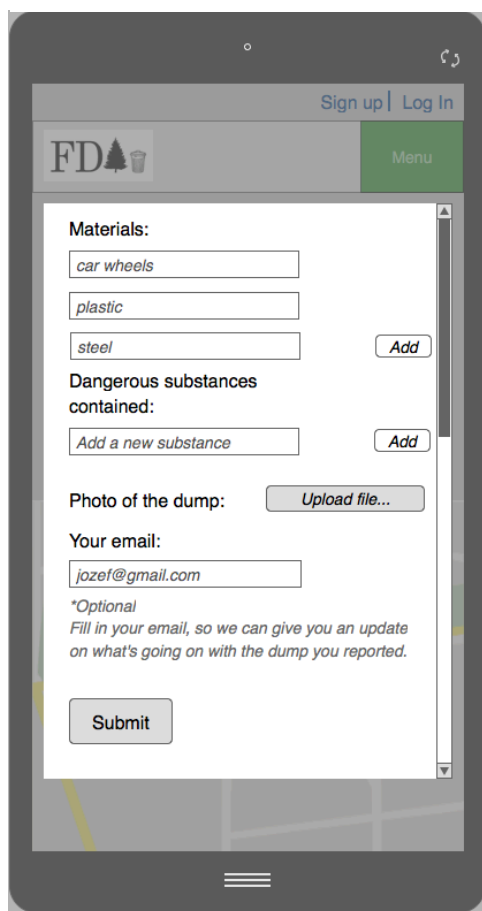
Sign up | Log In

FD

Menu

Materials:

car wheels

plastic

steel

Add

Dangerous substances contained:

Add a new substance

Add

Photo of the dump:

Upload file...

Your email:

jozef@gmail.com

*Optional
Fill in your email, so we can give you an update on what's going on with the dump you reported.

Submit